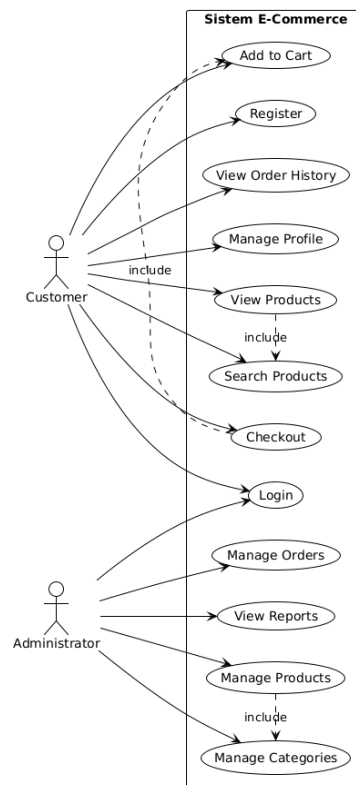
Sistem E-Commerce

Add to Cart

Register

View Order History

Manage Profile

include

View Products

include

Search Products

Checkout

Login

Manage Orders

View Reports

Manage Products

include

Manage Categories

Customer

Administrator